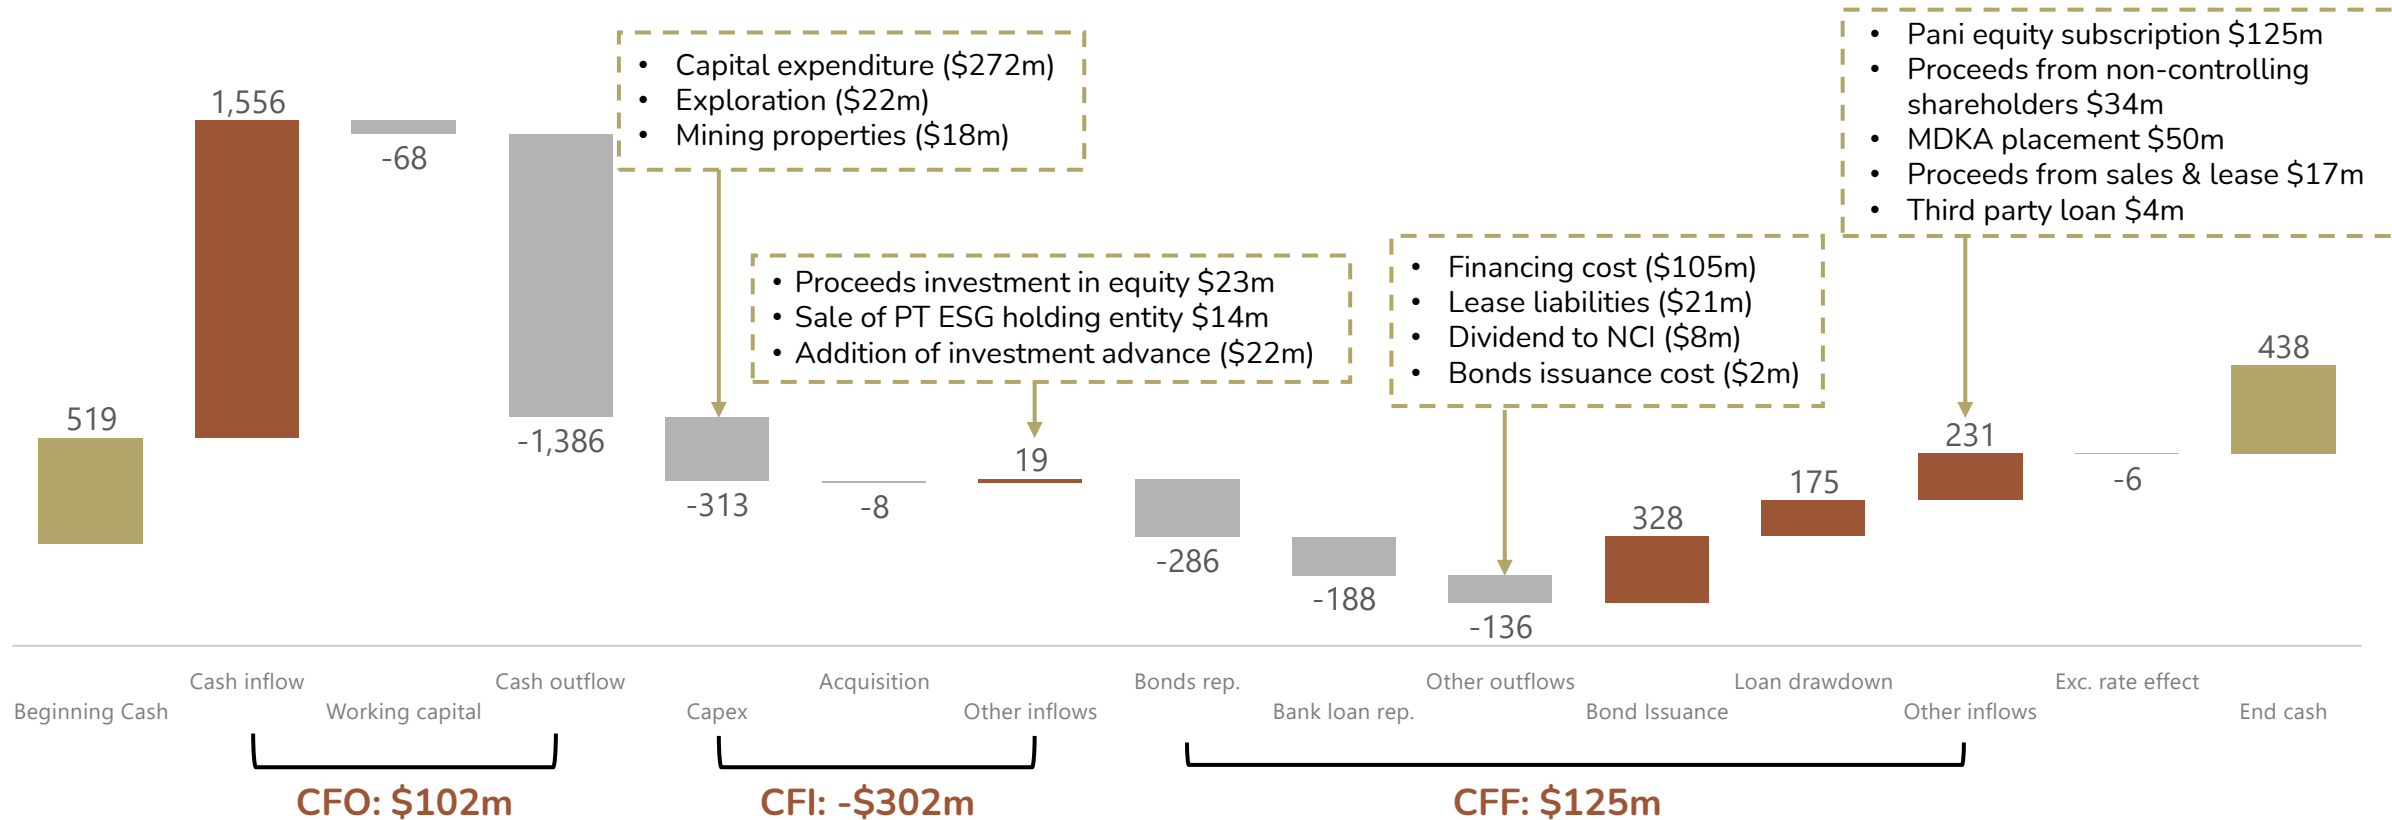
• Capital expenditure (\$272m)
• Exploration (\$22m)
• Mining properties (\$18m)

• Proceeds investment in equity \$23m
• Sale of PT ESG holding entity \$14m
• Addition of investment advance (\$22m)

• Financing cost (\$105m)
• Lease liabilities (\$21m)
• Dividend to NCI (\$8m)
• Bonds issuance cost (\$2m)

• Pani equity subscription \$125m
• Proceeds from non-controlling shareholders \$34m
• MDKA placement \$50m
• Proceeds from sales & lease \$17m
• Third party loan \$4m

519
1,556
-68
-1,386
-313
-8
19
-286
-188
-136
328
175
231
-6
438

Beginning Cash
Cash inflow
Working capital
Cash outflow
Capex
Acquisition
Other inflows
Bonds rep.
Bank loan rep.
Other outflows
Bond Issuance
Loan drawdown
Other inflows
Exc. rate effect
End cash

CFO: \$102m
CFI: -\$302m
CFF: \$125m